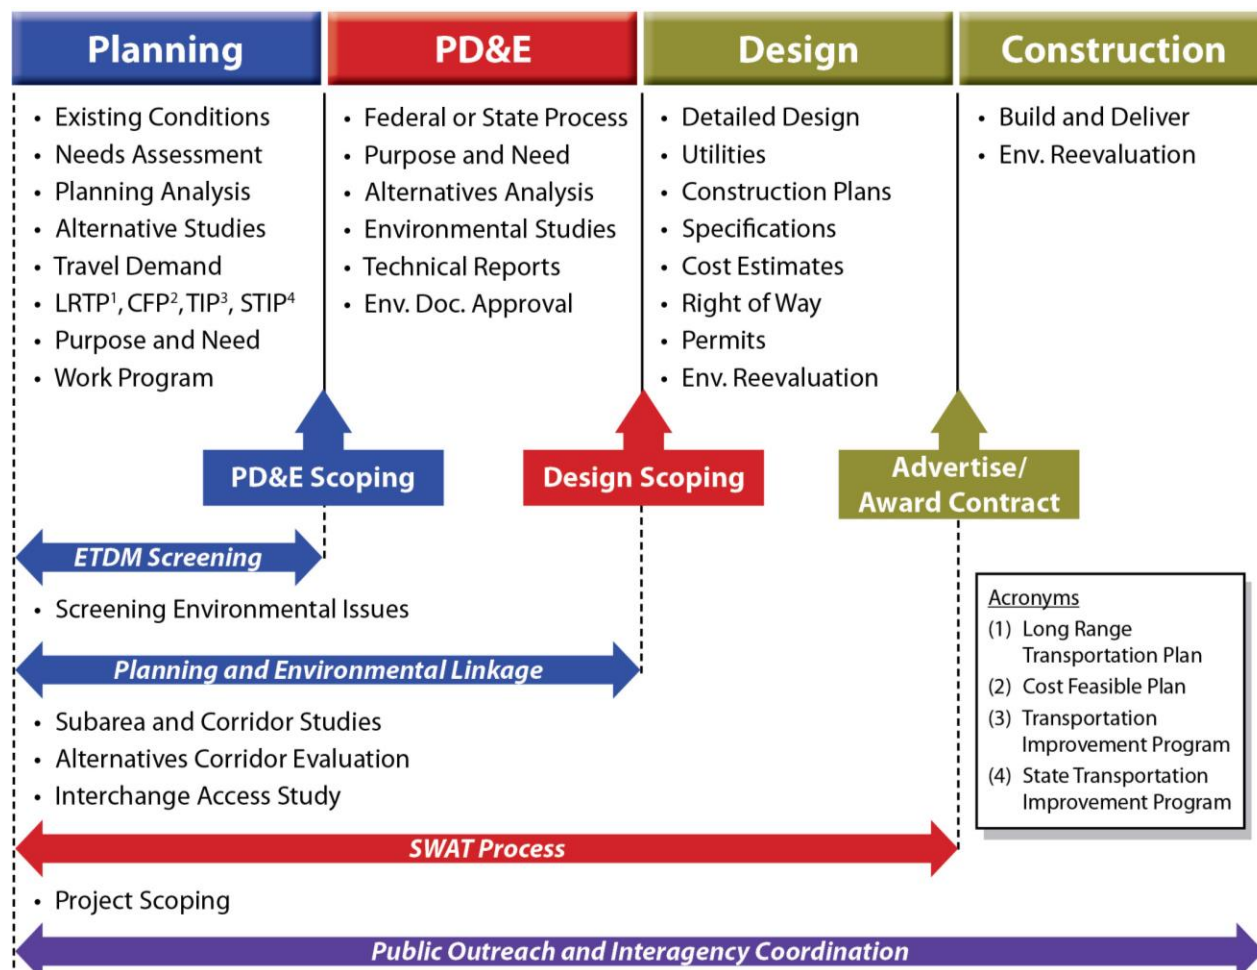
Planning

PD&E

Design

Construction

- Existing Conditions
- Needs Assessment
- Planning Analysis
- Alternative Studies
- Travel Demand
- LRTP$^1$, CFP$^2$, TIP$^3$, STIP$^4$
- Purpose and Need
- Work Program

- Federal or State Process
- Purpose and Need
- Alternatives Analysis
- Environmental Studies
- Technical Reports
- Env. Doc. Approval

- Detailed Design
- Utilities
- Construction Plans
- Specifications
- Cost Estimates
- Right of Way
- Permits
- Env. Reevaluation

- Build and Deliver
- Env. Reevaluation

PD&E Scoping

Design Scoping

Advertise/ Award Contract

ETDM Screening

- Screening Environmental Issues

Planning and Environmental Linkage

- Subarea and Corridor Studies
- Alternatives Corridor Evaluation
- Interchange Access Study

Acronyms
(1) Long Range Transportation Plan
(2) Cost Feasible Plan
(3) Transportation Improvement Program
(4) State Transportation Improvement Program

SWAT Process

- Project Scoping

Public Outreach and Interagency Coordination